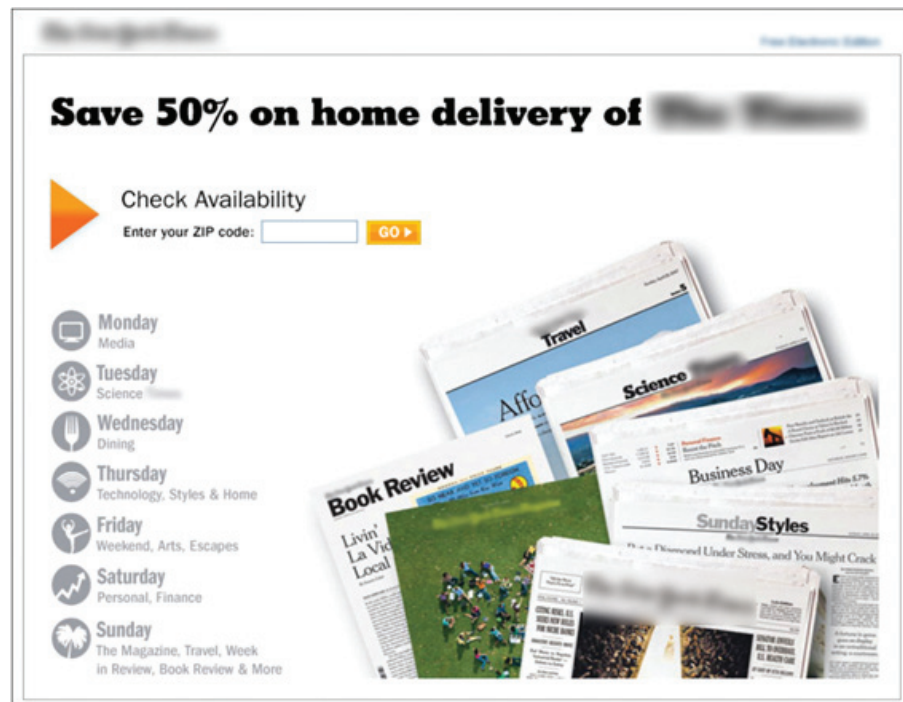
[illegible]

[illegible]

Save 50% on home delivery of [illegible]

Check Availability

Enter your ZIP code: GO

Monday
Media

Tuesday
Science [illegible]

Wednesday
Dining

Thursday
Technology, Styles & Home

Friday
Weekend, Arts, Escapes

Saturday
Personal, Finance

Sunday
The Magazine, Travel, Week in Review, Book Review & More

Travel

Affo

Science

Business Day

Book Review

Livin' La Vid Local

SundayStyles

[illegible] Diamond Under Stress, and You Might Crack